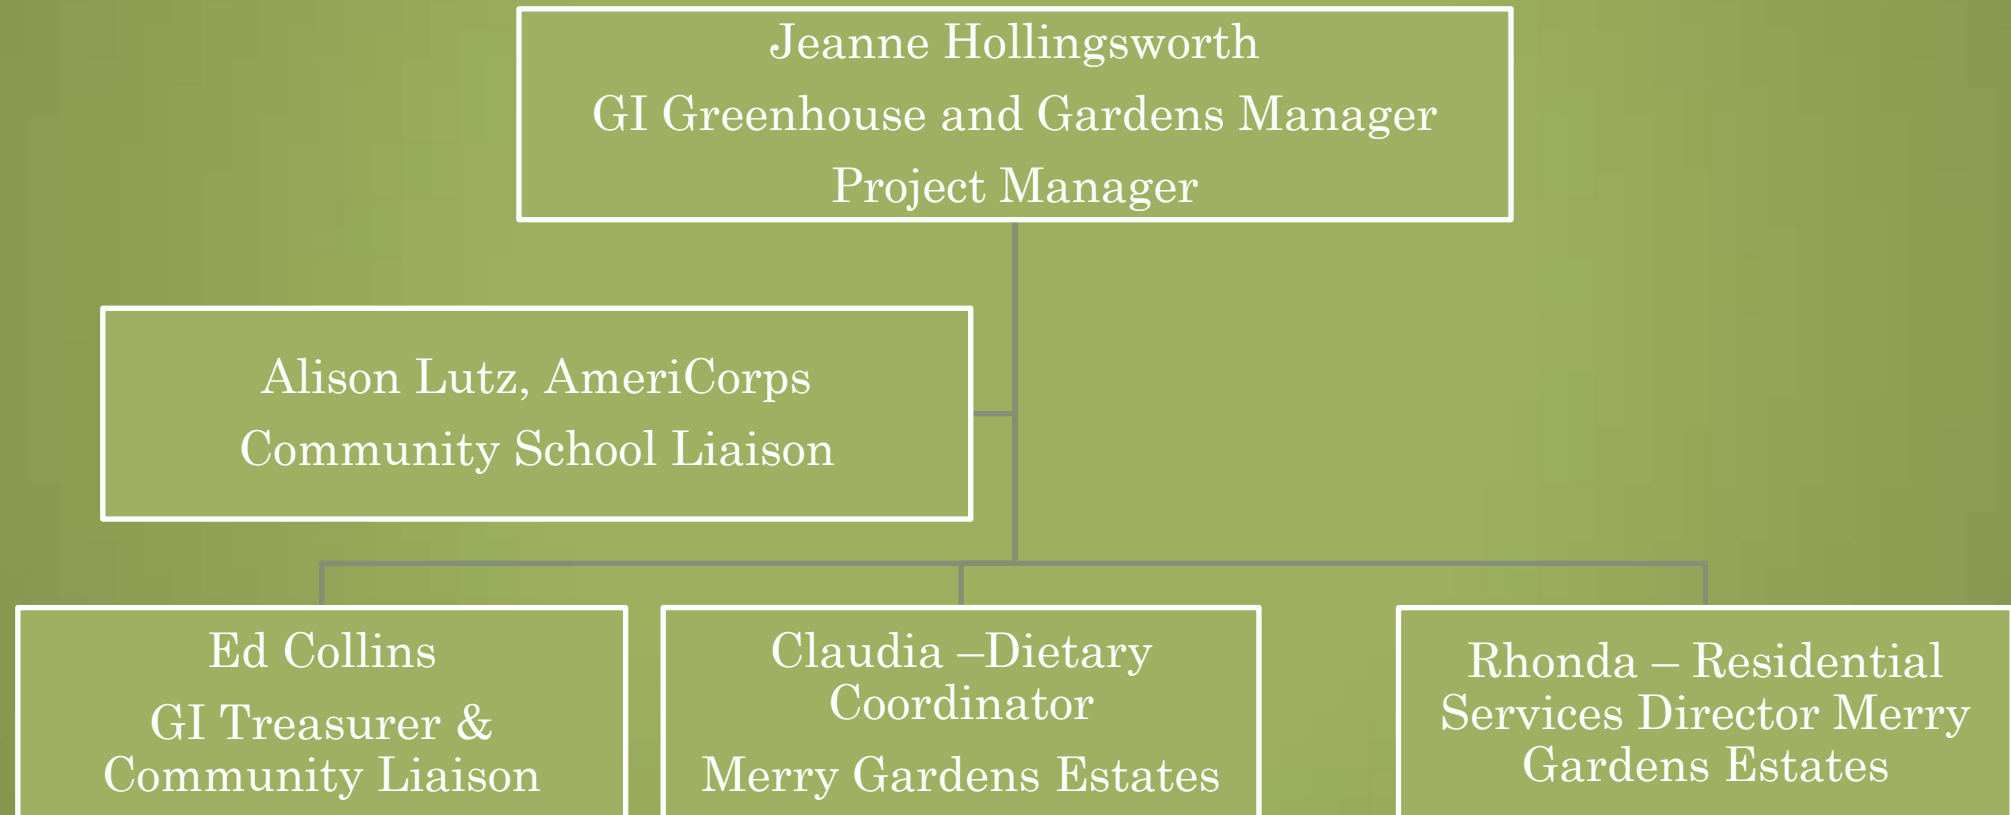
Jeanne Hollingsworth
GI Greenhouse and Gardens Manager
Project Manager

Alison Lutz, AmeriCorps
Community School Liaison

Ed Collins
GI Treasurer & Community Liaison

Claudia –Dietary Coordinator
Merry Gardens Estates

Rhonda – Residential Services Director Merry Gardens Estates